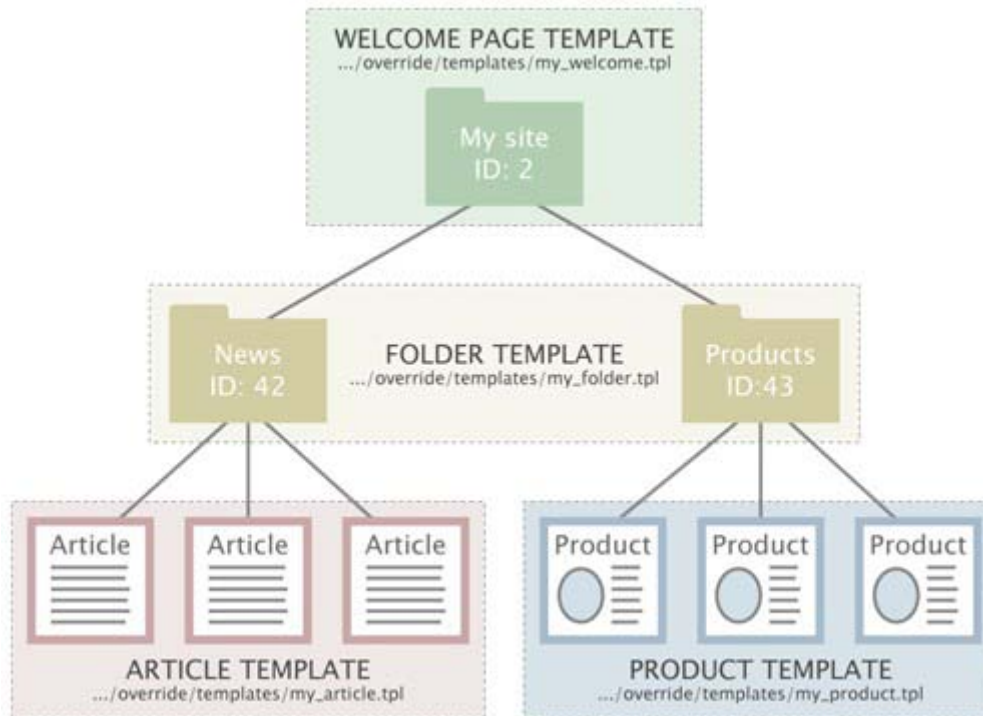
WELCOME PAGE TEMPLATE
.../override/templates/my_welcome.tpl

My site
ID: 2

News
ID: 42

FOLDER TEMPLATE
.../override/templates/my_folder.tpl

Products
ID:43

Article

Article

Article

Product

Product

Product

ARTICLE TEMPLATE
.../override/templates/my_article.tpl

PRODUCT TEMPLATE
.../override/templates/my_product.tpl